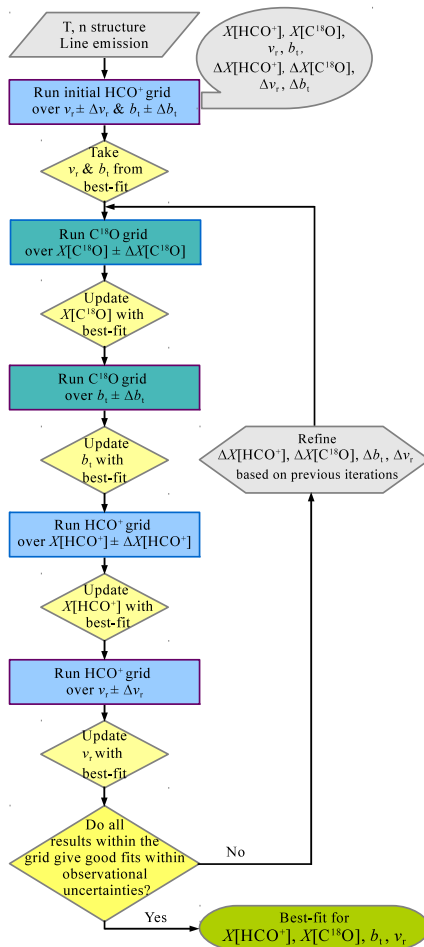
T, n structure
Line emission

$X$[HCO$^+$], $X$[C$^{18}$O], $v_r$, $b_t$, $\Delta X$[HCO$^+$], $\Delta X$[C$^{18}$O], $\Delta v_r$, $\Delta b_t$

Run initial HCO$^+$ grid over $v_r \pm \Delta v_r$ & $b_t \pm \Delta b_t$

Take $v_r$ & $b_t$ from best-fit

Run C$^{18}$O grid over $X$[C$^{18}$O] $\pm$ $\Delta X$[C$^{18}$O]

Update $X$[C$^{18}$O] with best-fit

Run C$^{18}$O grid over $b_t \pm \Delta b_t$

Update $b_t$ with best-fit

Run HCO$^+$ grid over $X$[HCO$^+$] $\pm$ $\Delta X$[HCO$^+$]

Update $X$[HCO$^+$] with best-fit

Run HCO$^+$ grid over $v_r \pm \Delta v_r$

Update $v_r$ with best-fit

Do all results within the grid give good fits within observational uncertainties?

No

Refine $\Delta X$[HCO$^+$], $\Delta X$[C$^{18}$O], $\Delta b_t$, $\Delta v_r$ based on previous iterations

Yes

Best-fit for $X$[HCO$^+$], $X$[C$^{18}$O], $b_t$, $v_r$